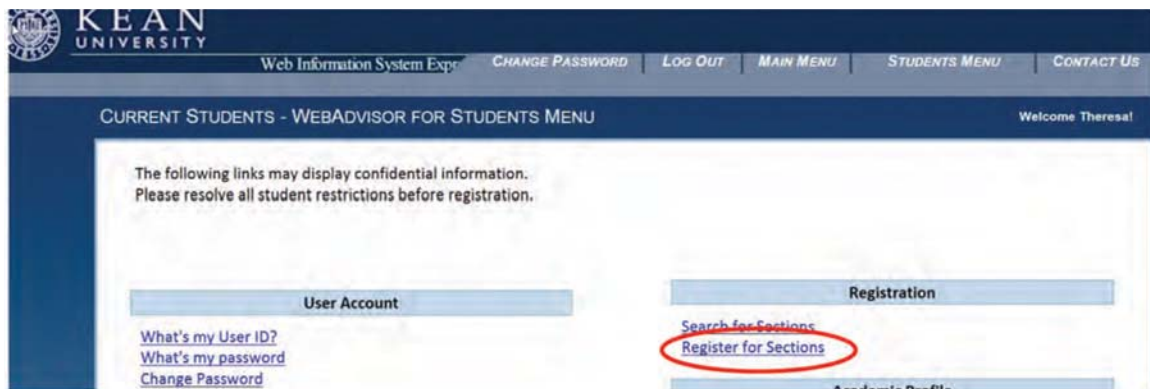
KEAN
UNIVERSITY

Web Information System Expr

CHANGE PASSWORD | LOG OUT | MAIN MENU | STUDENTS MENU | CONTACT US

CURRENT STUDENTS - WEBADVISOR FOR STUDENTS MENU

Welcome Theresa!

The following links may display confidential information.
Please resolve all student restrictions before registration.

User Account

What's my User ID?
What's my password
Change Password

Registration

Search for Sections
Register for Sections

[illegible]